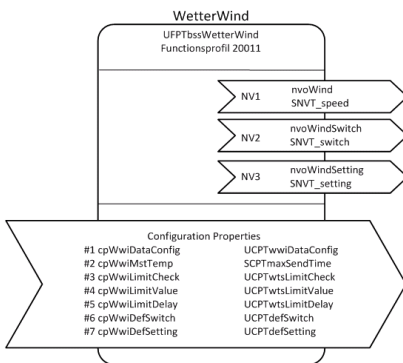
WetterWind

UFPTbssWetterWind
Functionsprofil 20011

NV1 nvoWind
SNVT_speed

NV2 nvoWindSwitch
SNVT_switch

NV3 nvoWindSetting
SNVT_setting

Configuration Properties

| | |
|---|---|
| #1 cpWwiDataConfig | UCPTwwiDataConfig |
| #2 cpWwiMstTemp | SCPTmaxSendTime |
| #3 cpWwiLimitCheck | UCPTwtsLimitCheck |
| #4 cpWwiLimitValue | UCPTwtsLimitValue |
| #5 cpWwiLimitDelay | UCPTwtsLimitDelay |
| #6 cpWwiDefSwitch | UCPTdefSwitch |
| #7 cpWwiDefSetting | UCPTdefSetting |